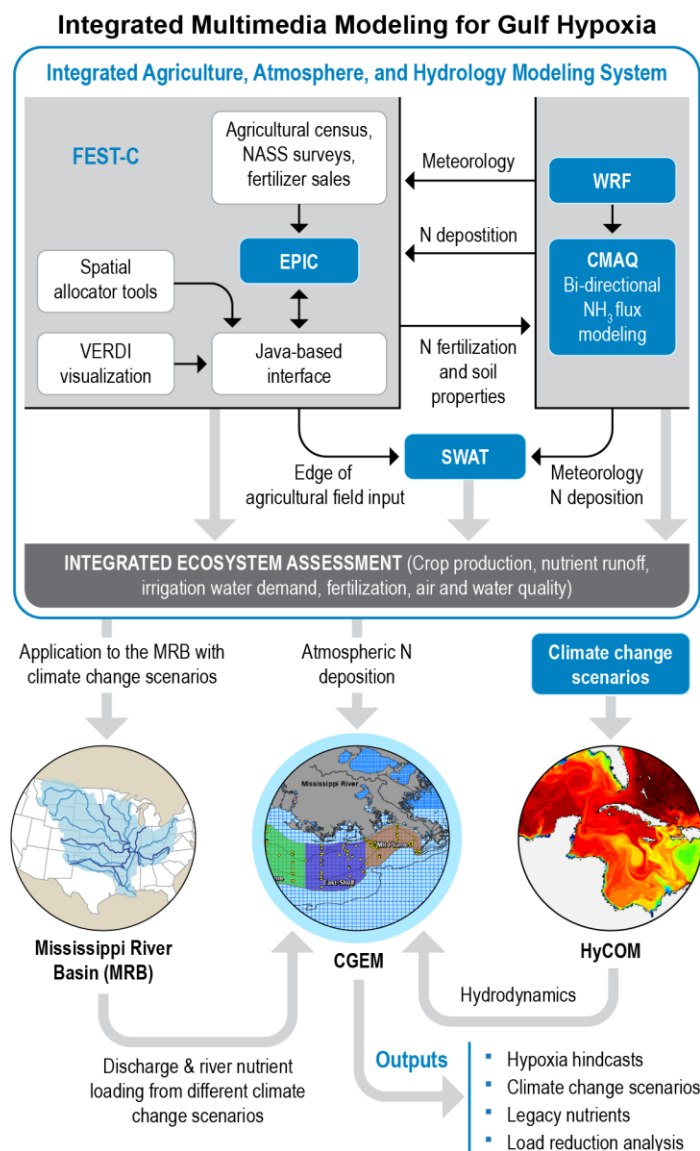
Integrated Multimedia Modeling for Gulf Hypoxia

Integrated Agriculture, Atmosphere, and Hydrology Modeling System

FEST-C

Agricultural census, NASS surveys, fertilizer sales

EPIC

Spatial allocator tools

VERDI visualization

Java-based interface

Meteorology

N depostition

N fertilization and soil properties

WRF

CMAQ Bi-directional $NH_3$ flux modeling

SWAT

Edge of agricultural field input

Meteorology N deposition

INTEGRATED ECOSYSTEM ASSESSMENT (Crop production, nutrient runoff, irrigation water demand, fertilization, air and water quality)

Application to the MRB with climate change scenarios

Atmospheric N deposition

Climate change scenarios

Mississippi River

East Shelf

Mississippi River Basin (MRB)

CGEM

HyCOM

Hydrodynamics

Discharge & river nutrient loading from different climate change scenarios

Outputs

Hypoxia hindcasts
Climate change scenarios
Legacy nutrients
Load reduction analysis